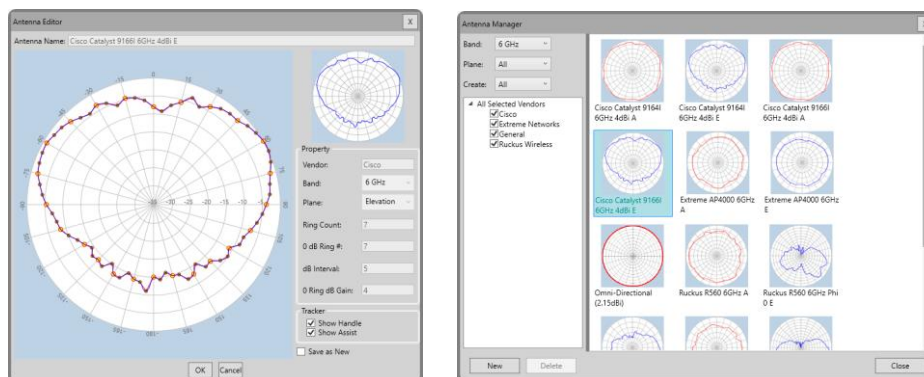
Antenna Editor

X

Antenna Name: Cisco Catalyst 9166I 6GHz 4dBi E

-30 -25 -20 -15 -10 -5

Property

Vendor: Cisco

Band: 6 GHz

Plane: Elevation

Ring Count: 7

0 dB Ring #: 7

dB Interval: 5

0 Ring dB Gain: 4

Tracker

Show Handle

Show Assist

Save as New

OK Cancel

Antenna Manager

Band: 6 GHz

Plane: All

Create: All

All Selected Vendors

Cisco

Extreme Networks

General

Ruckus Wireless

Cisco Catalyst 9164I 6GHz 4dBi A

Cisco Catalyst 9164I 6GHz 4dBi E

Cisco Catalyst 9166I 6GHz 4dBi A

Cisco Catalyst 9166I 6GHz 4dBi E

Extreme AP4000 6GHz A

Extreme AP4000 6GHz E

Omni-Directional (2.15dBi)

Ruckus R560 6GHz A

Ruckus R560 6GHz Phi 0 E

New Delete

Close